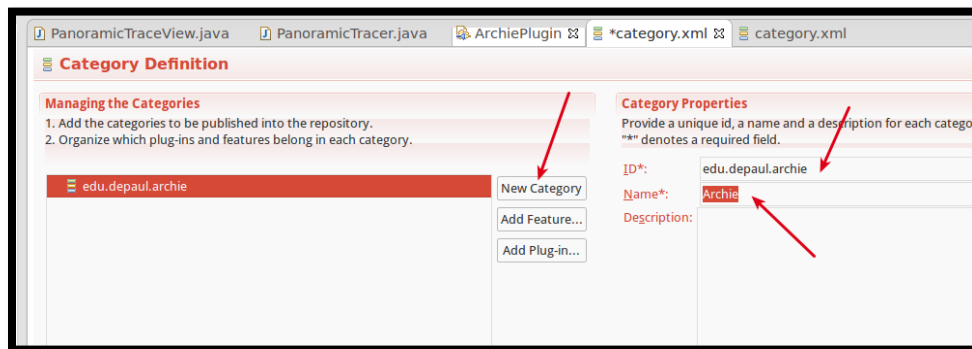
PanoramicTraceView.java PanoramicTracer.java ArchiePlugin *category.xml category.xml

Category Definition

Managing the Categories
1. Add the categories to be published into the repository.
2. Organize which plug-ins and features belong in each category.

edu.depaul.archie

New Category
Add Feature...
Add Plug-in...

Category Properties
Provide a unique id, a name and a description for each catego
"*" denotes a required field.

ID*: edu.depaul.archie
Name*: Archie
Description: